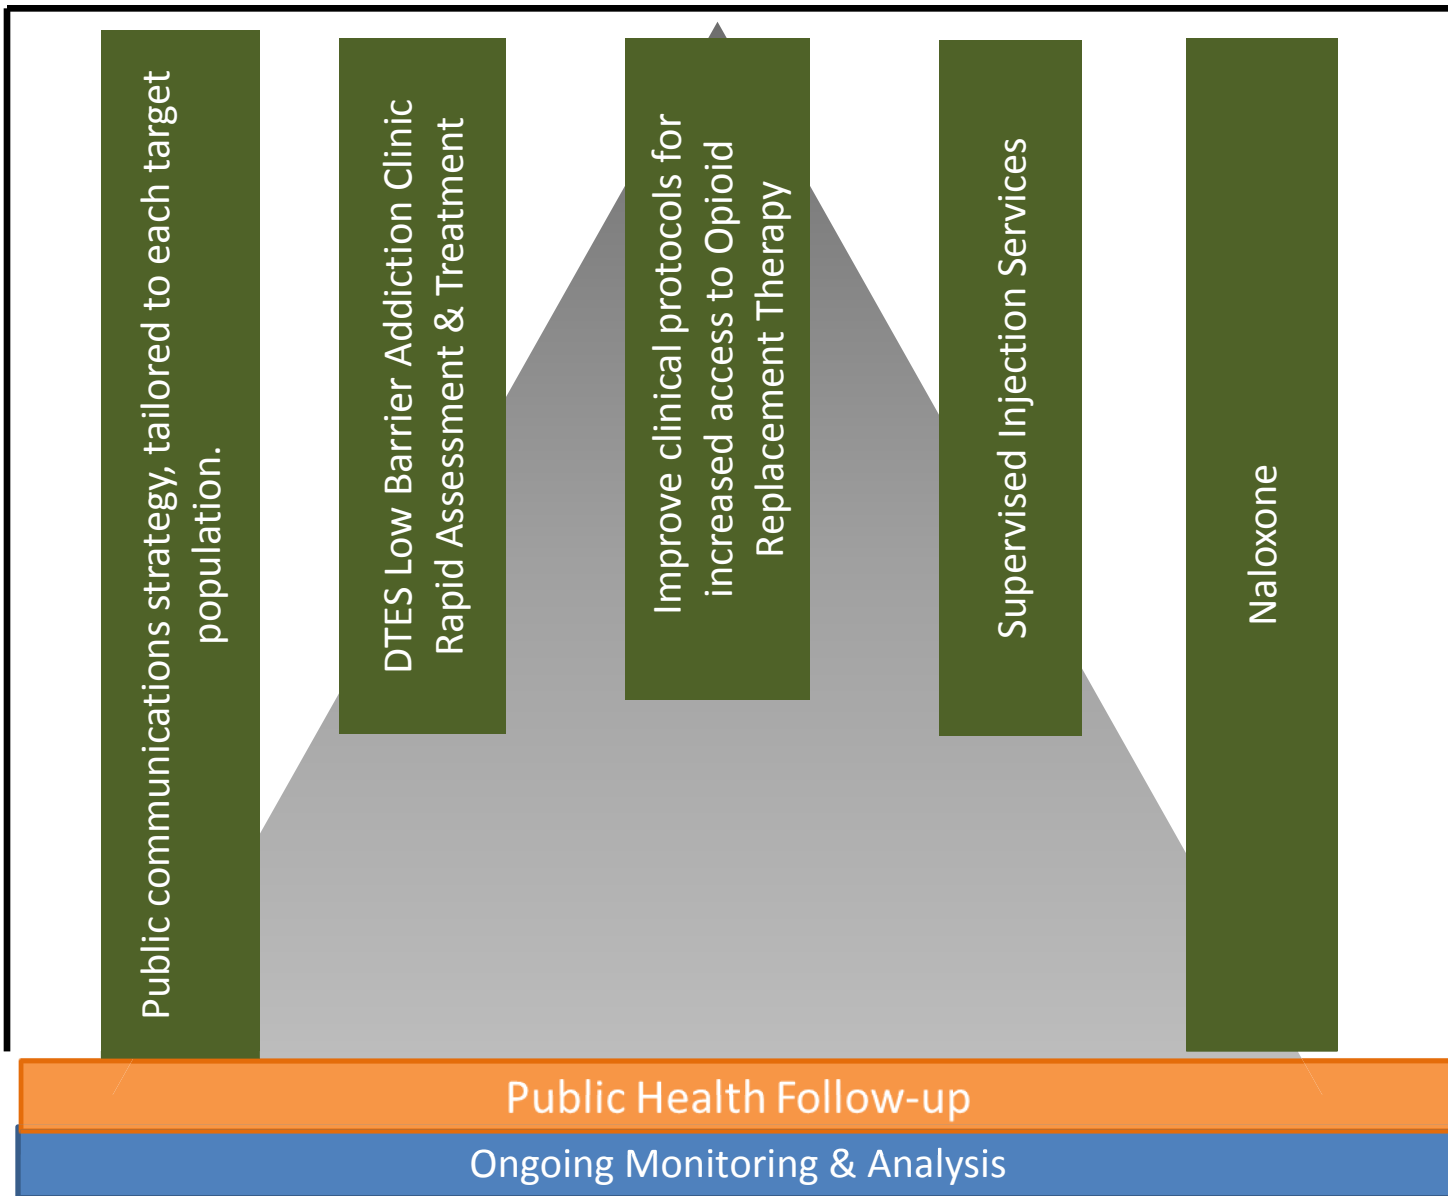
Public communications strategy, tailored to each target population.

DTES Low Barrier Addiction Clinic Rapid Assessment & Treatment

Improve clinical protocols for increased access to Opioid Replacement Therapy

Supervised Injection Services

Naloxone

Public Health Follow-up

Ongoing Monitoring & Analysis